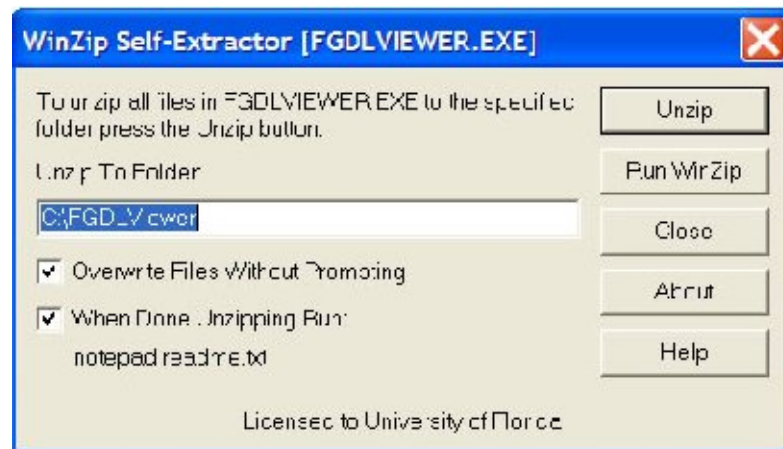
WinZip Self-Extractor [FGDLVIEWER.EXE]

To unzip all files in FGDLVIEWER.EXE to the specified folder press the Unzip button.

Unzip To Folder:

C:\FGD_Viewer

Overwrite Files Without Prompting

When Done Unzipping Run:

notepad readme.txt

Licensed to University of Florida

Unzip

Run WinZip

Close

About

Help